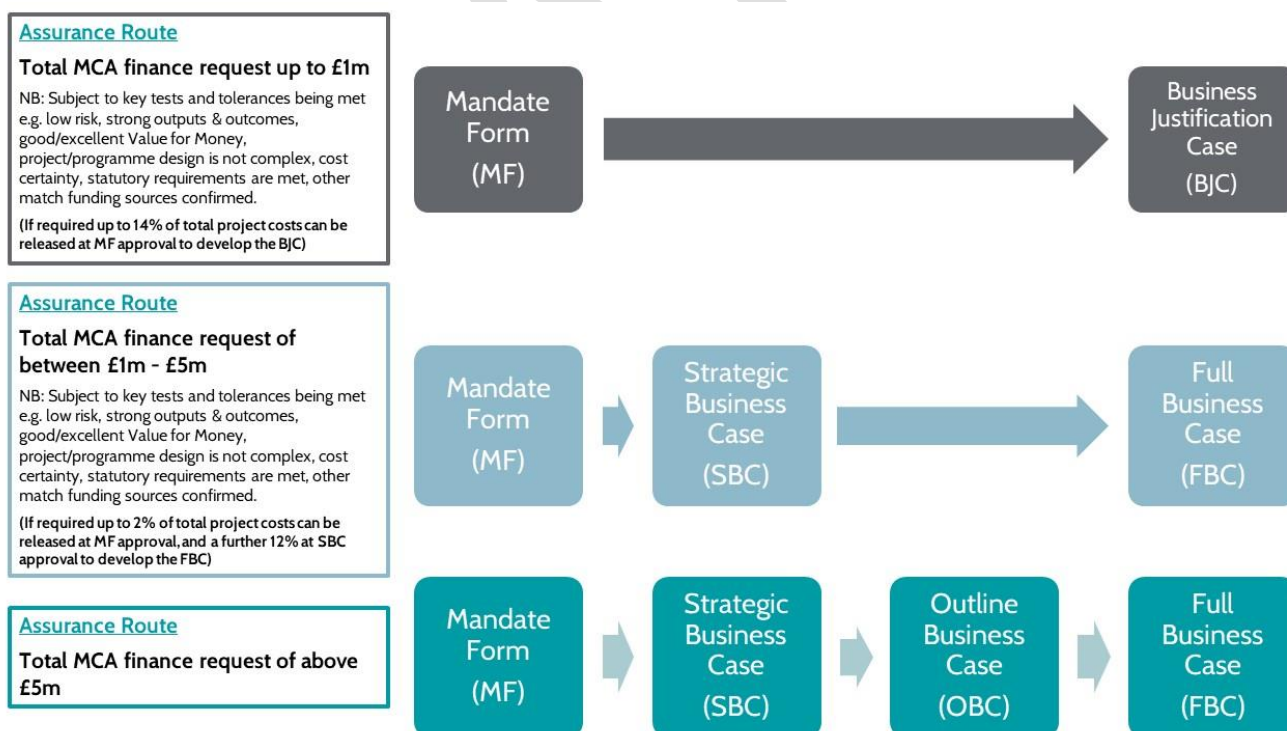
Assurance Route

Total MCA finance request up to £1m

NB: Subject to key tests and tolerances being met e.g. low risk, strong outputs & outcomes, good/excellent Value for Money, project/programme design is not complex, cost certainty, statutory requirements are met, other match funding sources confirmed.

(If required up to 14% of total project costs can be released at MF approval to develop the BJC)

Mandate Form (MF)

Business Justification Case (BJC)

Assurance Route

Total MCA finance request of between £1m - £5m

NB: Subject to key tests and tolerances being met e.g. low risk, strong outputs & outcomes, good/excellent Value for Money, project/programme design is not complex, cost certainty, statutory requirements are met, other match funding sources confirmed.

(If required up to 2% of total project costs can be released at MF approval, and a further 12% at SBC approval to develop the FBC)

Mandate Form (MF)

Strategic Business Case (SBC)

Full Business Case (FBC)

Assurance Route

Total MCA finance request of above £5m

Mandate Form (MF)

Strategic Business Case (SBC)

Outline Business Case (OBC)

Full Business Case (FBC)